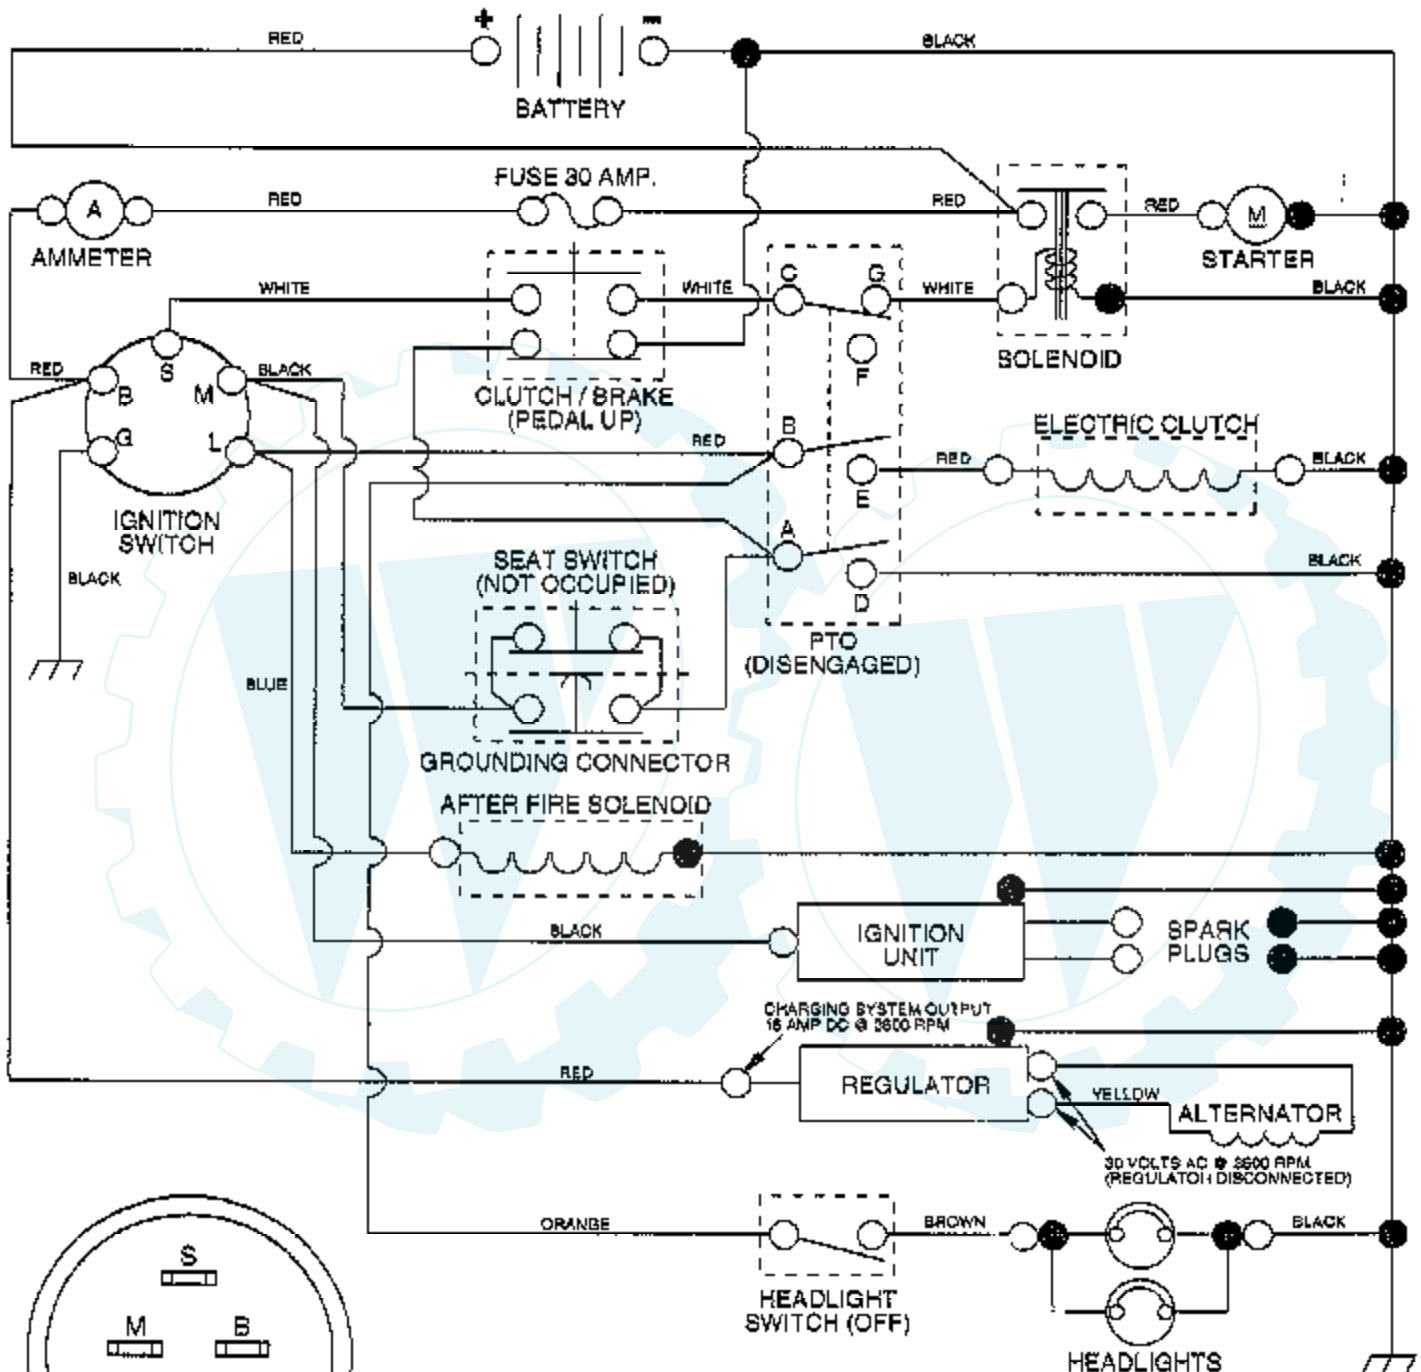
RED
+
−
BLACK
BATTERY
FUSE 30 AMP.
A
RED
RED
RED
M
AMMETER
STARTER
WHITE
WHITE
C
G
WHITE
BLACK
SOLENOID
RED
S
BLACK
B
M
F
CLUTCH / BRAKE (PEDAL UP)
G
L
RED
B
ELECTRIC CLUTCH
RED
BLACK
E
IGNITION SWITCH
A
BLACK
BLACK
SEAT SWITCH (NOT OCCUPIED)
D
PTO (DISENGAGED)
BLUE
GROUNDING CONNECTOR
AFTER FIRE SOLENOID
BLACK
IGNITION UNIT
SPARK PLUGS
CHARGING SYSTEM OUTPUT 16 AMP DC @ 3600 RPM
RED
REGULATOR
YELLOW
ALTERNATOR
30 VOLTS AC @ 3600 RPM (REGULATOR DISCONNECTED)
ORANGE
BROWN
BLACK
S
M
B
HEADLIGHT SWITCH (OFF)
HEADLIGHTS